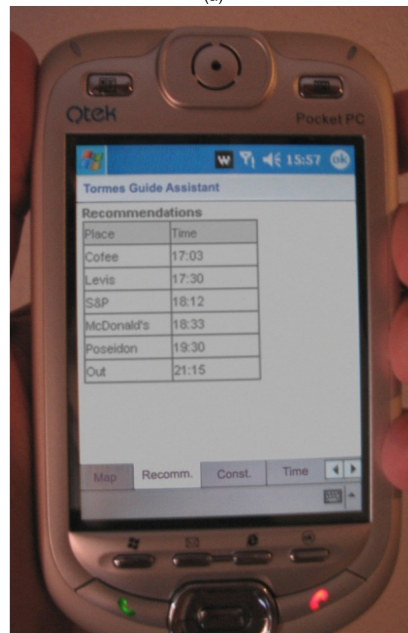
(b)

Qtek

Pocket PC

15:57 ok

Tormes Guide Assistant

Recommendations

| Place | Time |
|---|---|
| Cofee | 17:03 |
| Levis | 17:30 |
| S&P | 18:12 |
| McDonald's | 18:33 |
| Poseidon | 19:30 |
| Out | 21:15 |

Map Recomm. Const. Time